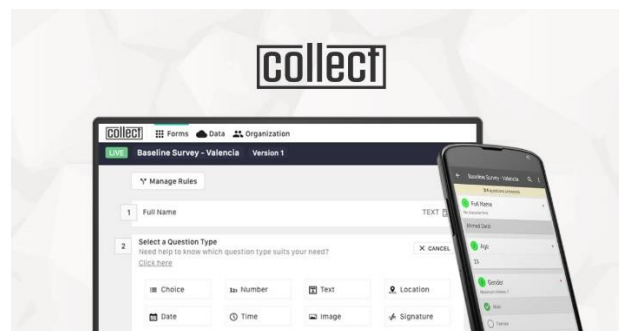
collect

collect Forms Data Organization

LIVE Baseline Survey - Valencia Version 1

Manage Rules

1 Full Name TEXT

2 Select a Question Type
Need help to know which question type suits your need?
Click here

CANCEL

Choice Number Text Location

Date Time Image Signature

Baseline Survey - Valencia

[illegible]

Full Name

Ahmed Darsh

Age

55

Gender

Male

Female